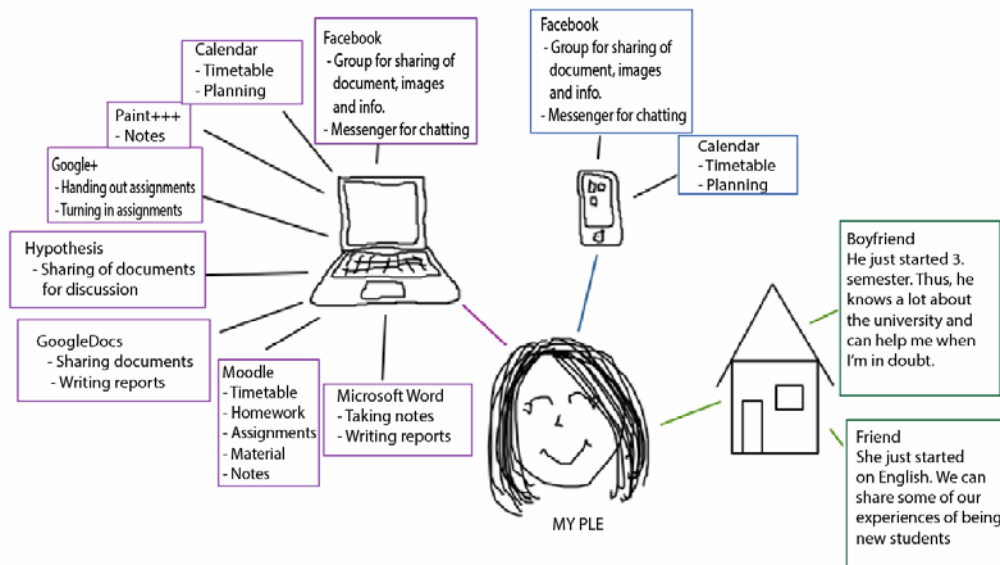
Calendar
- Timetable
- Planning

Facebook
- Group for sharing of document, images and info.
- Messenger for chatting

Facebook
- Group for sharing of document, images and info.
- Messenger for chatting

Paint+++
- Notes

Google+
- Handing out assignments
- Turning in assignments

Calendar
- Timetable
- Planning

Hypothesis
- Sharing of documents for discussion

Boyfriend
He just started 3. semester. Thus, he knows a lot about the university and can help me when I'm in doubt.

GoogleDocs
- Sharing documents
- Writing reports

Moodle
- Timetable
- Homework
- Assignments
- Material
- Notes

Microsoft Word
- Taking notes
- Writing reports

Friend
She just started on English. We can share some of our experiences of being new students

MY PLE